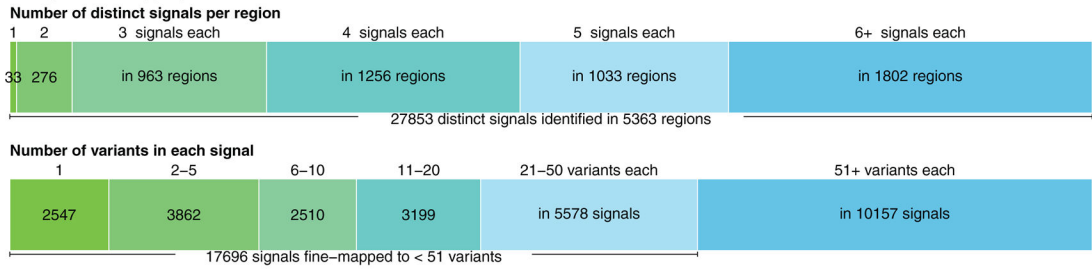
Number of distinct signals per region

1 2 3 signals each 4 signals each 5 signals each 6+ signals each

33 276 in 963 regions in 1256 regions in 1033 regions in 1802 regions

27853 distinct signals identified in 5363 regions

Number of variants in each signal

1 2–5 6–10 11–20 21–50 variants each 51+ variants each

2547 3862 2510 3199 in 5578 signals in 10157 signals

17696 signals fine–mapped to < 51 variants